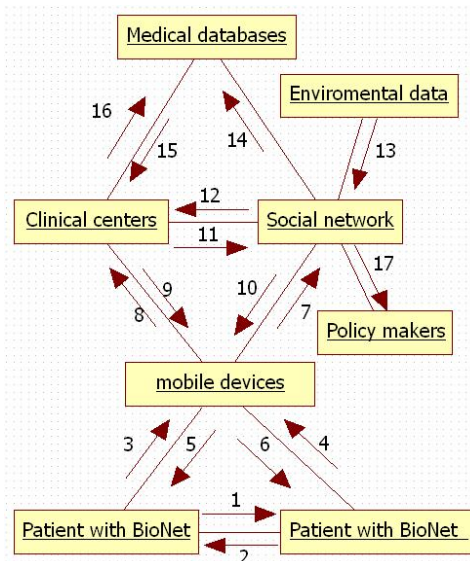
Medical databases

Enviromental data

16

15

14

13

12

Clinical centers

Social network

11

17

9

10

8

7

Policy makers

mobile devices

3

5

6

4

1

Patient with BioNet

Patient with BioNet

2